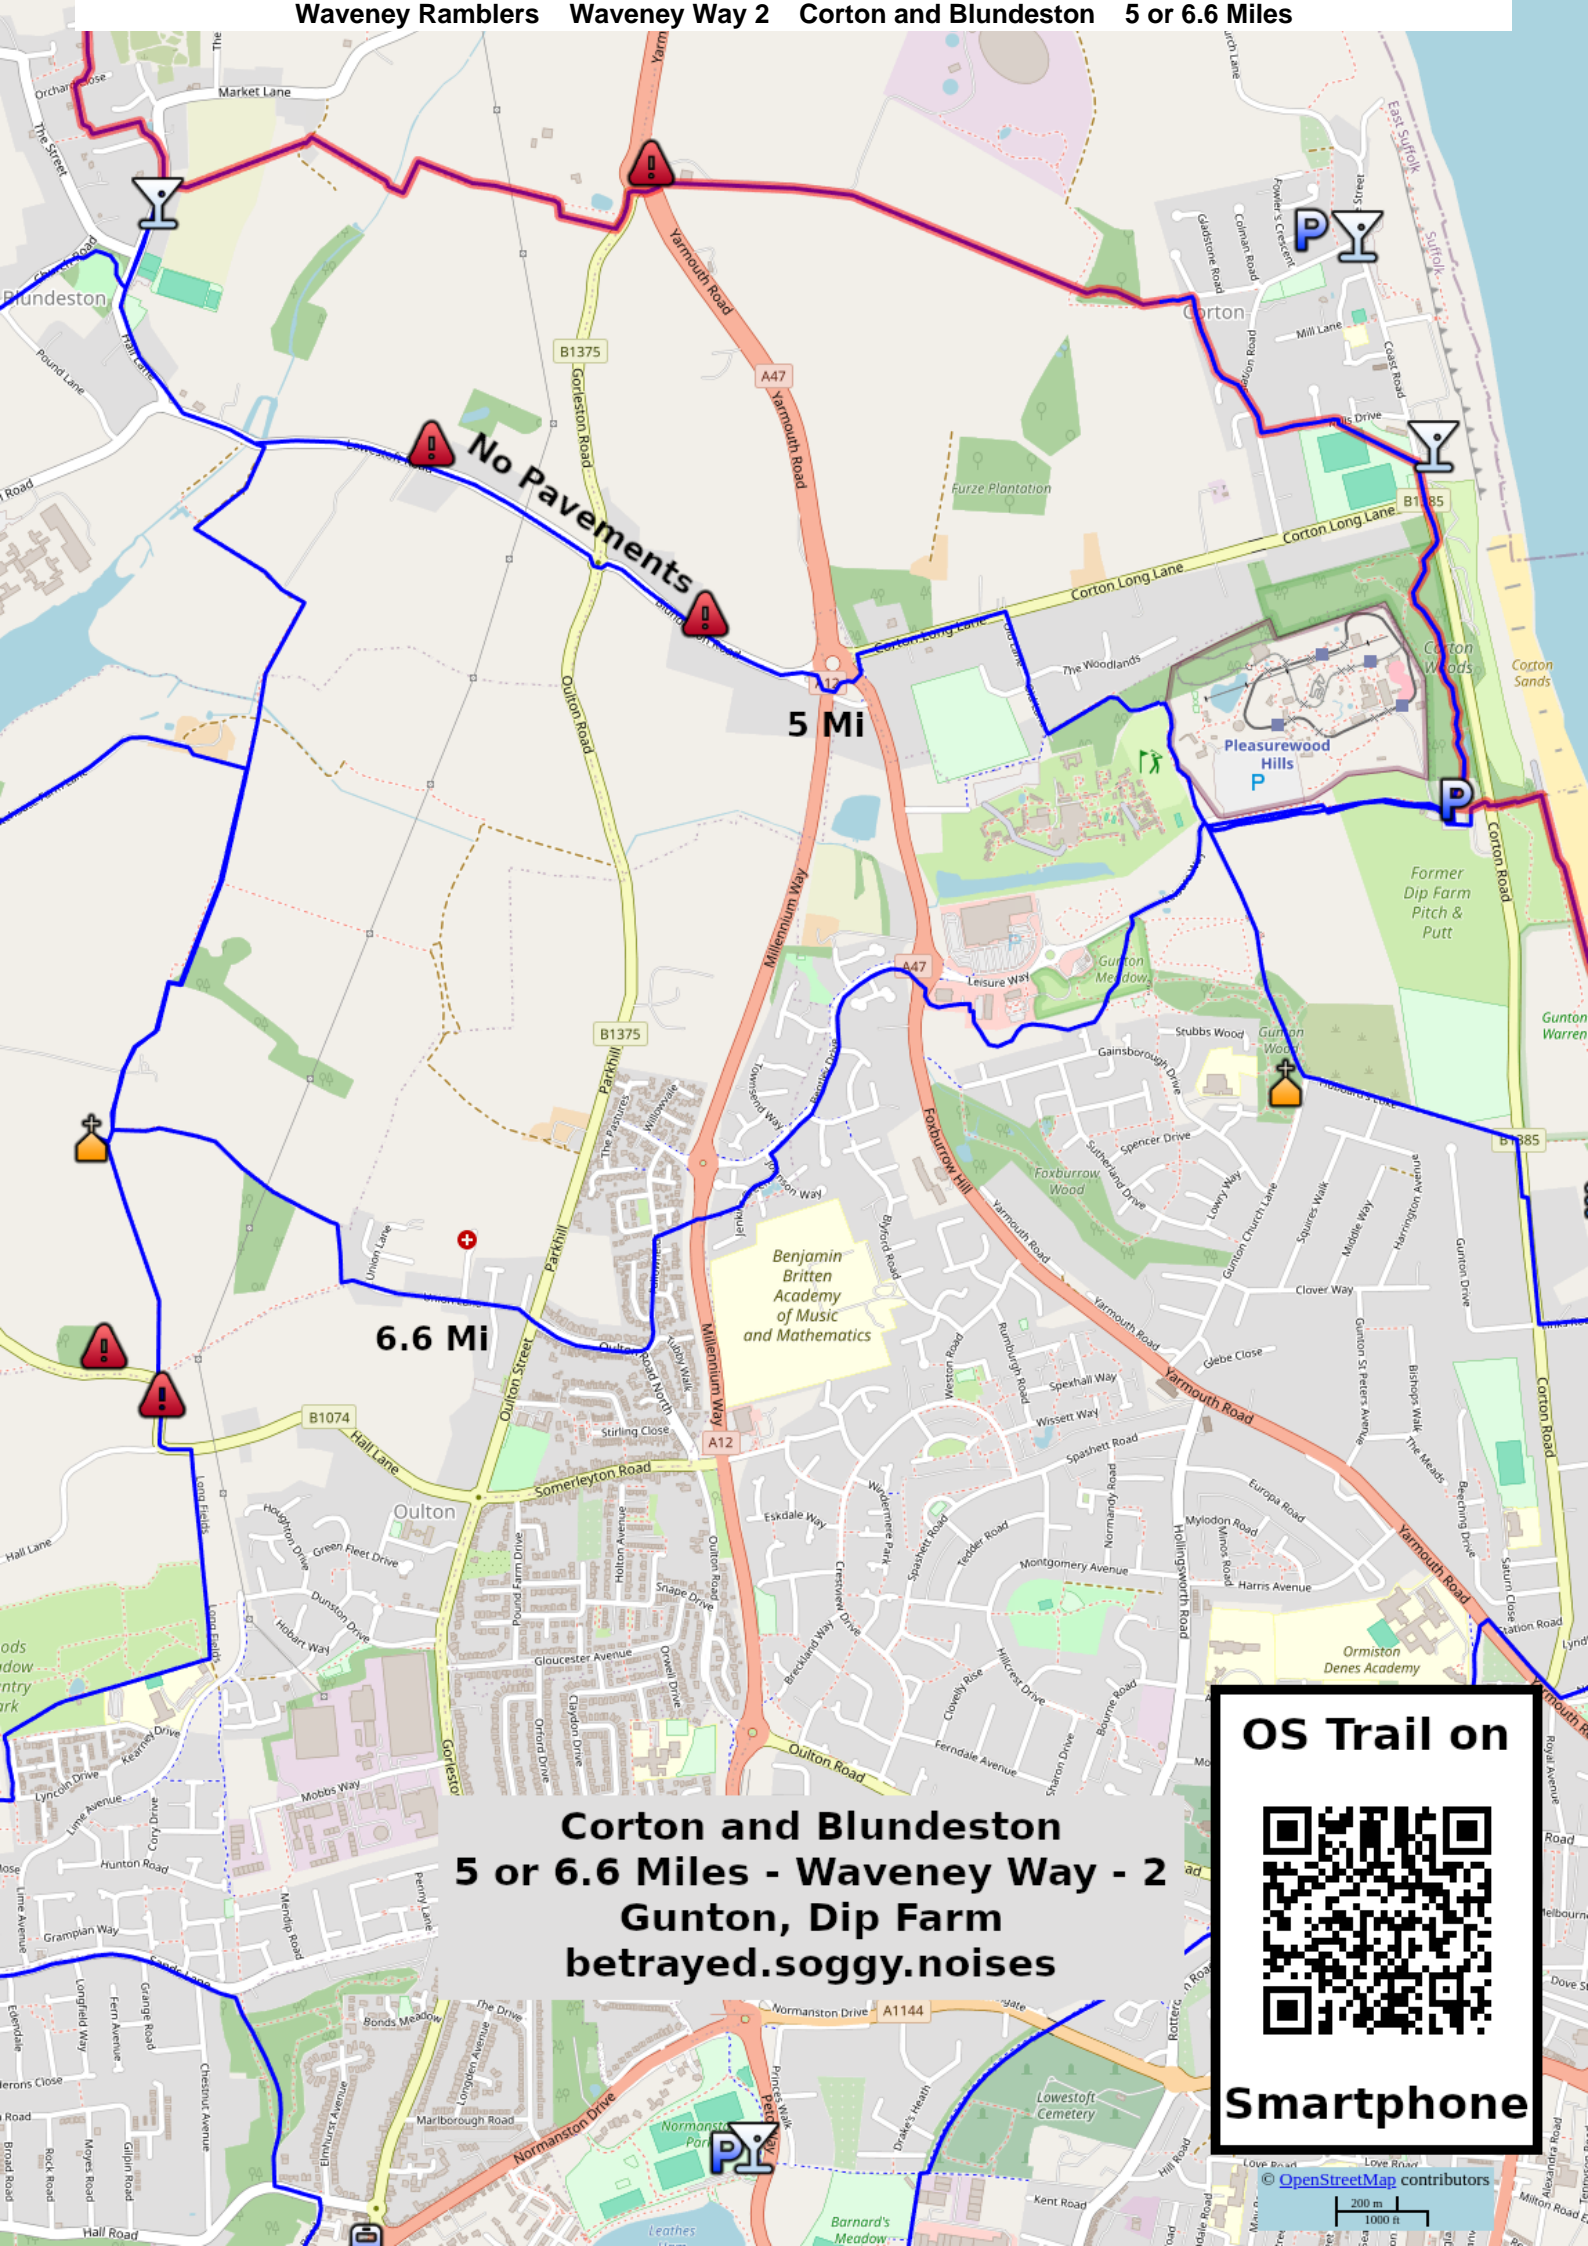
Waveney Ramblers Waveney Way 2 Corton and Blundeston 5 or 6.6 Miles

No Pavements

5 Mi

6.6 Mi

Blundeston

Corton

Pleasurewood Hills

Corton Woods

Corton Sands

Former Dip Farm Pitch & Putt

Gunton Warren

Benjamin Britten Academy of Music and Mathematics

Oulton

Furze Plantation

Foxburrow Wood

Gunton Meadow

Gunton Wood

Ormiston Denes Academy

Lowestoft Cemetery

Market Lane

Yarmouth Road

Millennium Way

Gorleston Road

Oulton Road

Corton Long Lane

Somerleyton Road

Hall Lane

Foxburrow Hill

Normanston Drive

B1375

A47

A12

B1074

B1385

A1144

Corton and Blundeston
5 or 6.6 Miles - Waveney Way - 2
Gunton, Dip Farm
betrayed.soggy.noises

OS Trail on
Smartphone

© OpenStreetMap contributors

200 m
1000 ft